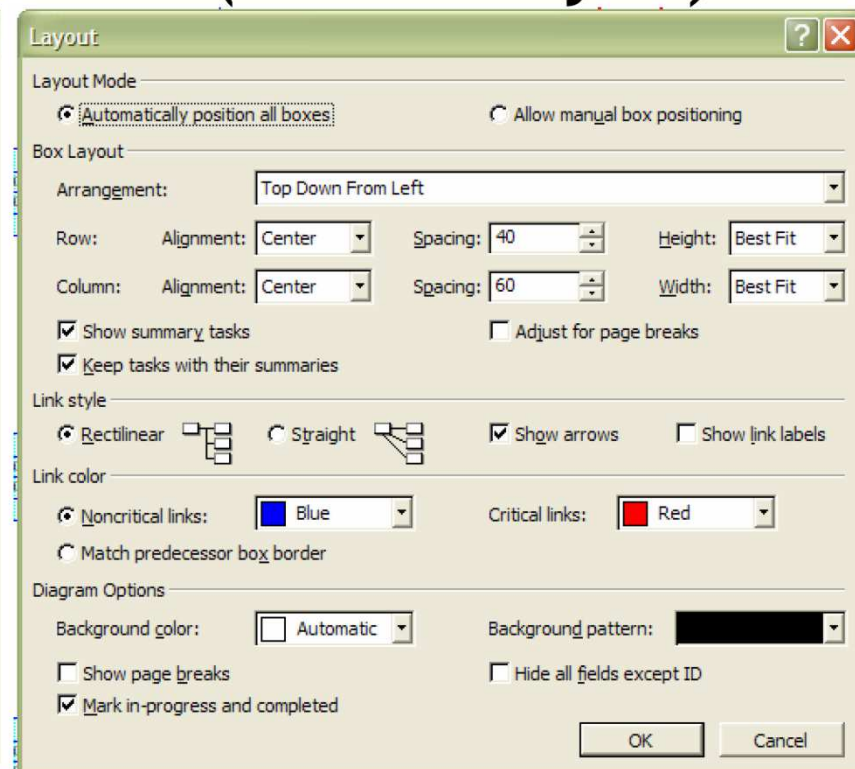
Layout

Layout Mode

Automatically position all boxes

Allow manual box positioning

Box Layout

Arrangement: Top Down From Left

Row: Alignment: Center Spacing: 40 Height: Best Fit

Column: Alignment: Center Spacing: 60 Width: Best Fit

Show summary tasks

Adjust for page breaks

Keep tasks with their summaries

Link style

Rectilinear

Straight

Show arrows

Show link labels

Link color

Noncritical links: Blue

Critical links: Red

Match predecessor box border

Diagram Options

Background color: Automatic

Background pattern:

Show page breaks

Hide all fields except ID

Mark in-progress and completed

OK

Cancel